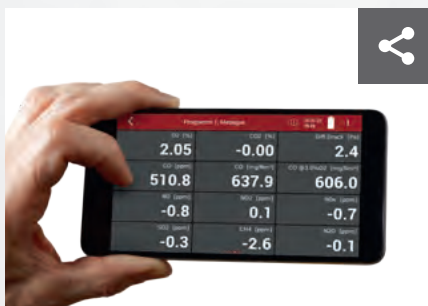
Programm 1 Messgas

O2 [%] 2.05
CO2 [%] -0.00
Diff.Druck [%] 2.4
CO [ppm] 510.8
CO [mg/Nm³] 637.9
CO @3.0%O2 [mg/Nm³] 606.0
NO [ppm] -0.8
NO2 [ppm] 0.1
NOx [ppm] -0.7
SO2 [ppm] -0.3
CH4 [ppm] -2.6
N2O [ppm] -0.1